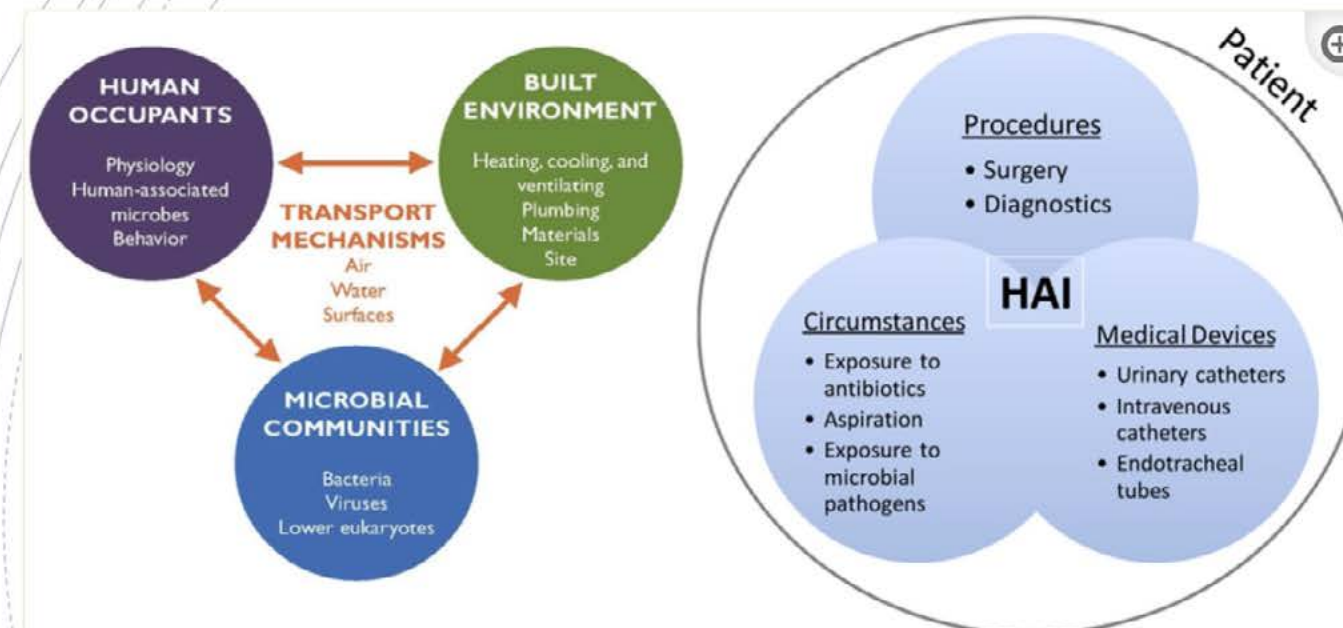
HUMAN OCCUPANTS
Physiology
Human-associated microbes
Behavior

BUILT ENVIRONMENT
Heating, cooling, and ventilating
Plumbing
Materials
Site

TRANSPORT MECHANISMS
Air
Water
Surfaces

MICROBIAL COMMUNITIES
Bacteria
Viruses
Lower eukaryotes

Patient

Procedures
• Surgery
• Diagnostics

HAI

Circumstances
• Exposure to antibiotics
• Aspiration
• Exposure to microbial pathogens

Medical Devices
• Urinary catheters
• Intravenous catheters
• Endotracheal tubes